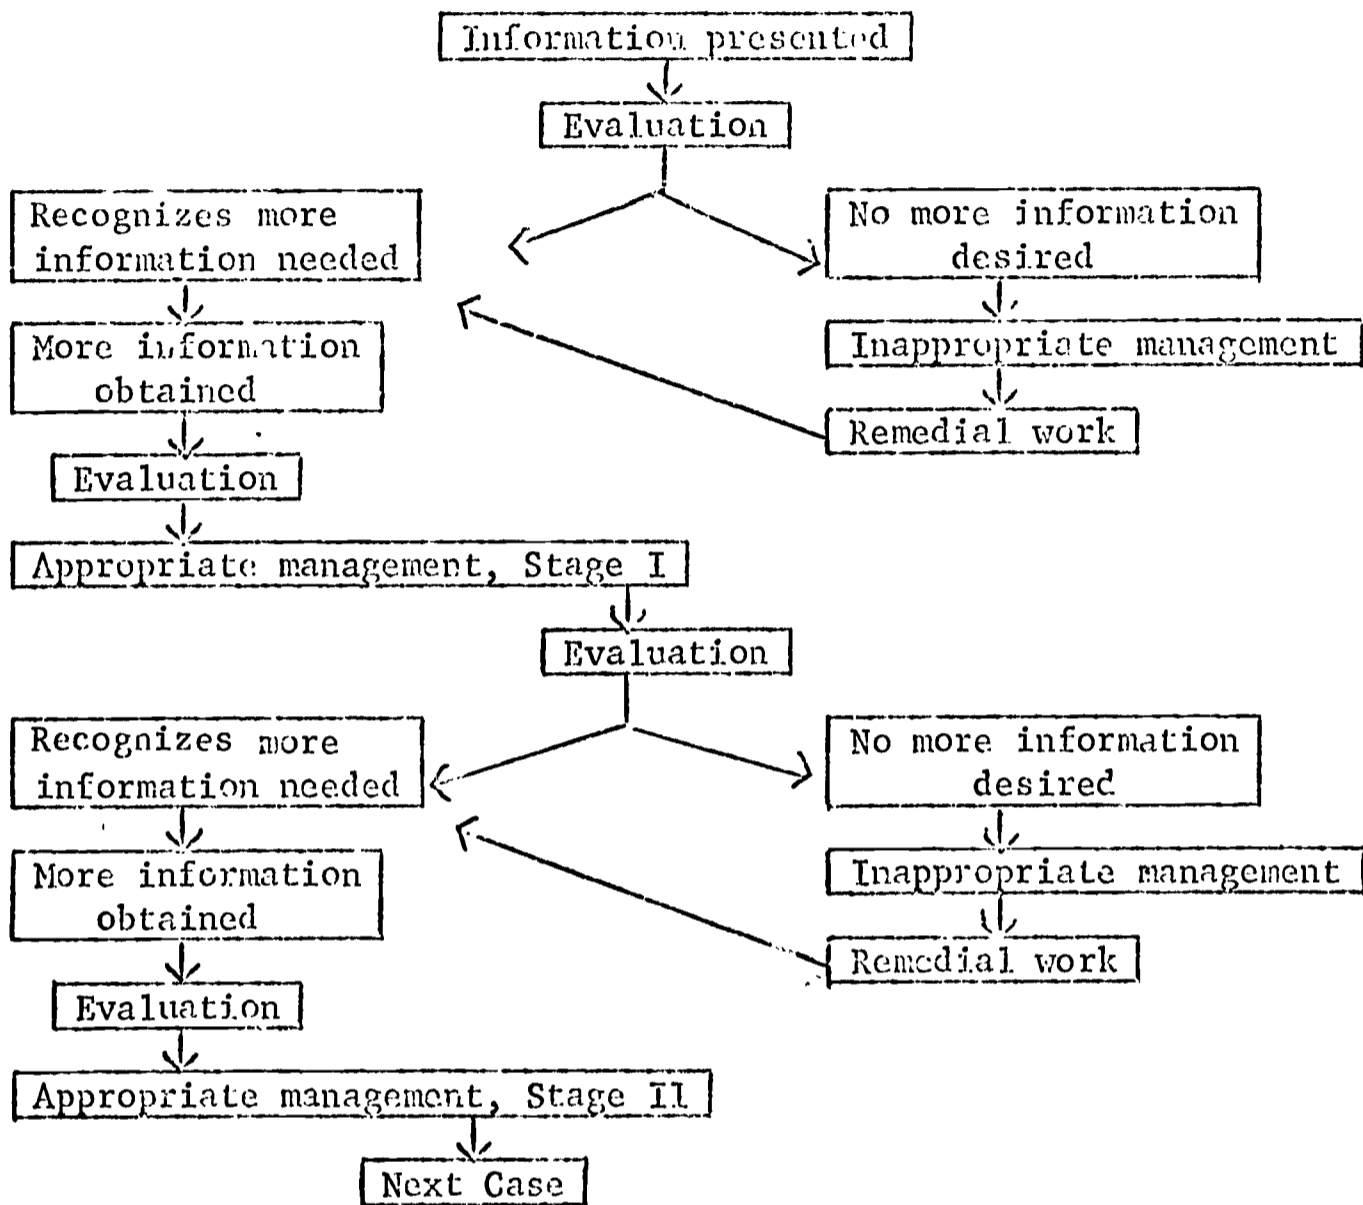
Information presented

Evaluation

Recognizes more information needed

No more information desired

More information obtained

Inappropriate management

Remedial work

Evaluation

Appropriate management, Stage I

Evaluation

Recognizes more information needed

No more information desired

More information obtained

Inappropriate management

Remedial work

Evaluation

Appropriate management, Stage II

Next Case